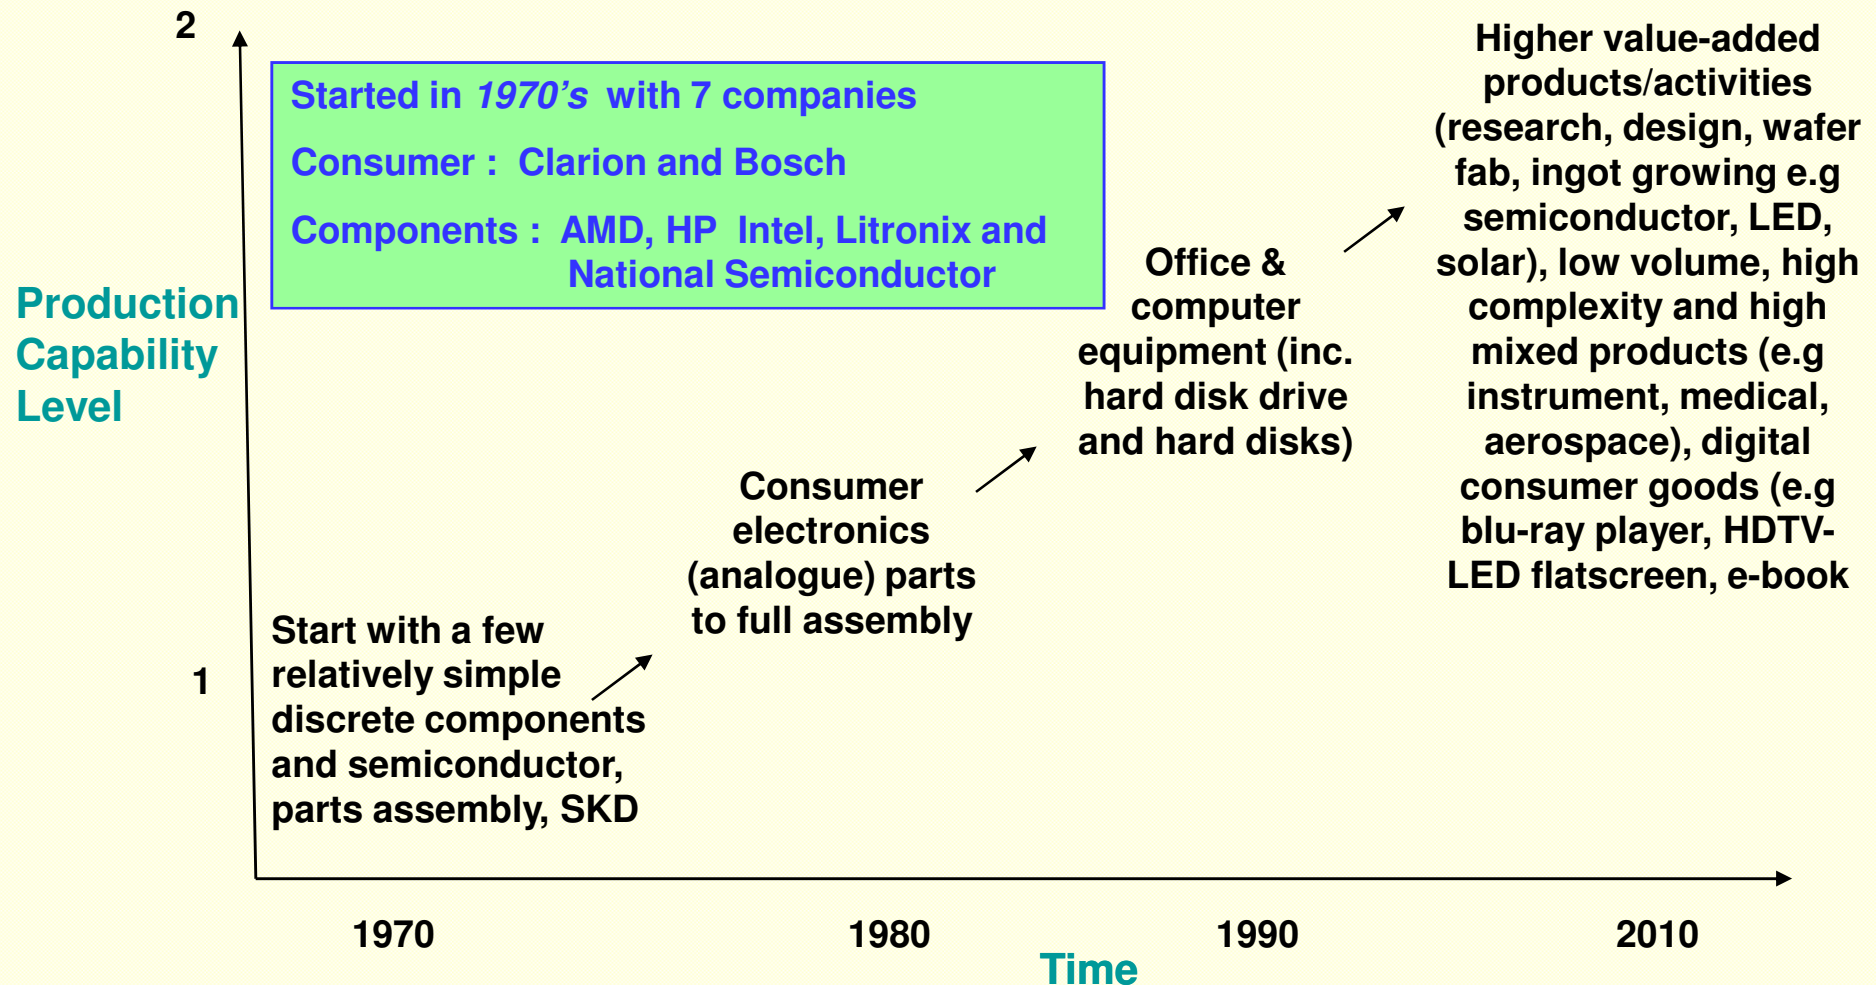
2

Started in 1970's with 7 companies

Consumer : Clarion and Bosch

Components : AMD, HP Intel, Litronix and National Semiconductor

Higher value-added products/activities (research, design, wafer fab, ingot growing e.g semiconductor, LED, solar), low volume, high complexity and high mixed products (e.g instrument, medical, aerospace), digital consumer goods (e.g blu-ray player, HDTV-LED flatscreen, e-book

Production Capability Level

Office & computer equipment (inc. hard disk drive and hard disks)

Consumer electronics (analogue) parts to full assembly

1

Start with a few relatively simple discrete components and semiconductor, parts assembly, SKD

1970

1980

1990

2010

Time